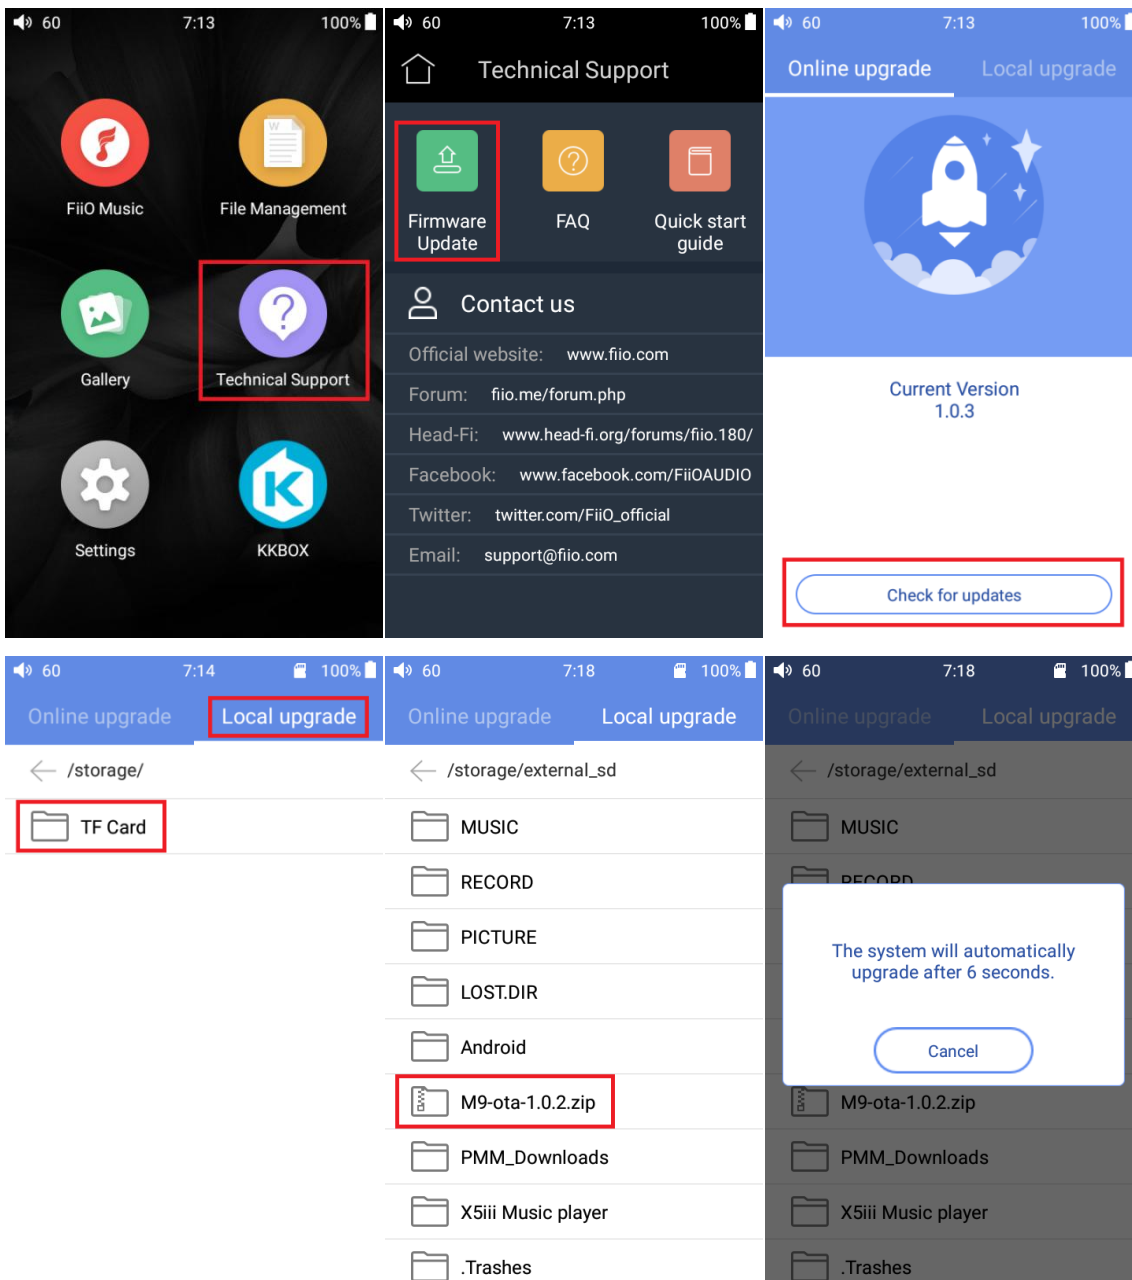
60 7:13 100%

FiiO Music

File Management

Gallery

Technical Support

Settings

KKBOX

60 7:13 100%

Technical Support

Firmware Update

FAQ

Quick start guide

Contact us

Official website: www.fiio.com

Forum: fiio.me/forum.php

Head-Fi: www.head-fi.org/forums/fiio.180/

Facebook: www.facebook.com/FiiOAUDIO

Twitter: twitter.com/FiiO_official

Email: support@fiio.com

60 7:13 100%

Online upgrade Local upgrade

Current Version
1.0.3

Check for updates

60 7:14 100%

Online upgrade Local upgrade

/storage/

TF Card

60 7:18 100%

Online upgrade Local upgrade

/storage/external_sd

MUSIC

RECORD

PICTURE

LOST.DIR

Android

M9-ota-1.0.2.zip

PMM_Downloads

X5iii Music player

.Trashes

60 7:18 100%

Online upgrade Local upgrade

/storage/external_sd

MUSIC

RECORD

The system will automatically upgrade after 6 seconds.

Cancel

M9-ota-1.0.2.zip

PMM_Downloads

X5iii Music player

.Trashes